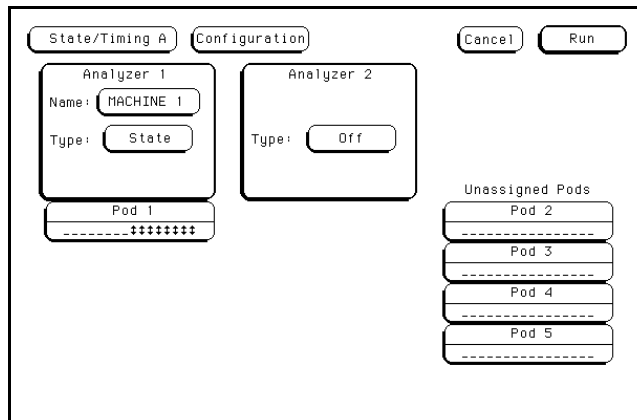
State/Timing A Configuration Cancel Run

Analyzer 1
Name: MACHINE 1
Type: State

Analyzer 2
Type: Off

Pod 1
--------‡‡‡‡‡‡‡‡

Unassigned Pods
Pod 2
----------------
Pod 3
----------------
Pod 4
----------------
Pod 5
----------------